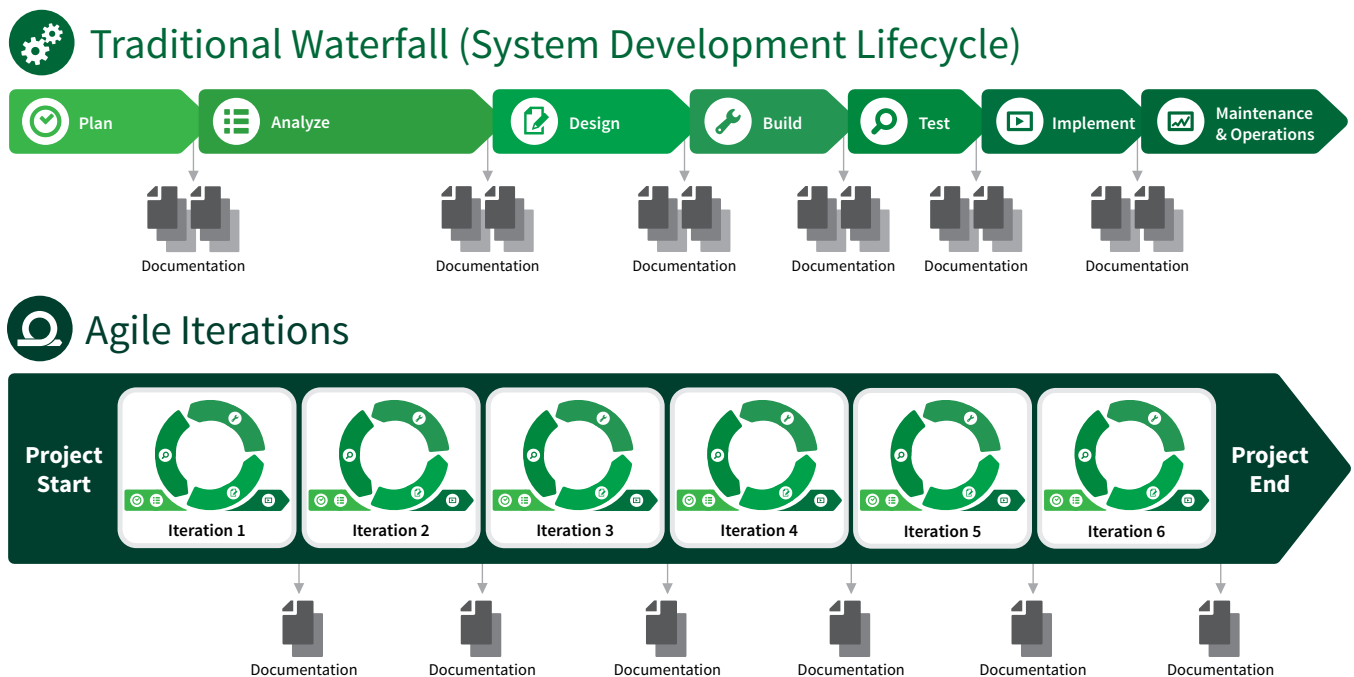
Traditional Waterfall (System Development Lifecycle)

Plan

Analyze

Design

Build

Test

Implement

Maintenance & Operations

Documentation

Documentation

Documentation

Documentation

Documentation

Documentation

Agile Iterations

Project Start

Iteration 1

Iteration 2

Iteration 3

Iteration 4

Iteration 5

Iteration 6

Project End

Documentation

Documentation

Documentation

Documentation

Documentation

Documentation